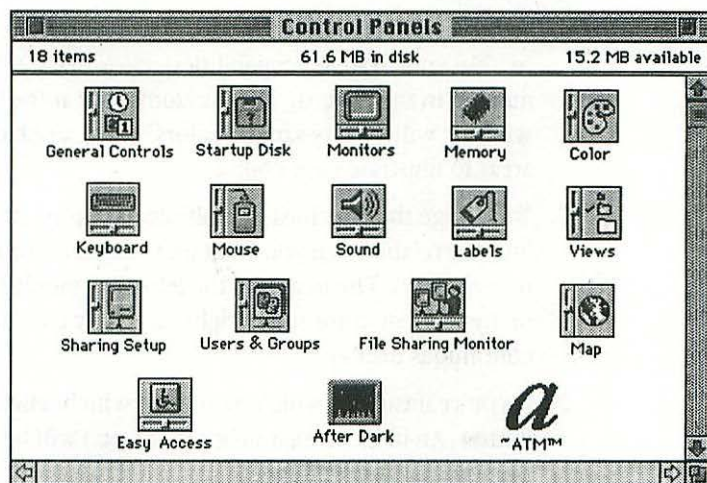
Control Panels

18 items | 61.6 MB in disk | 15.2 MB available

General Controls
Startup Disk
Monitors
Memory
Color
Keyboard
Mouse
Sound
Labels
Views
Sharing Setup
Users & Groups
File Sharing Monitor
Map
Easy Access
After Dark
~ATM™